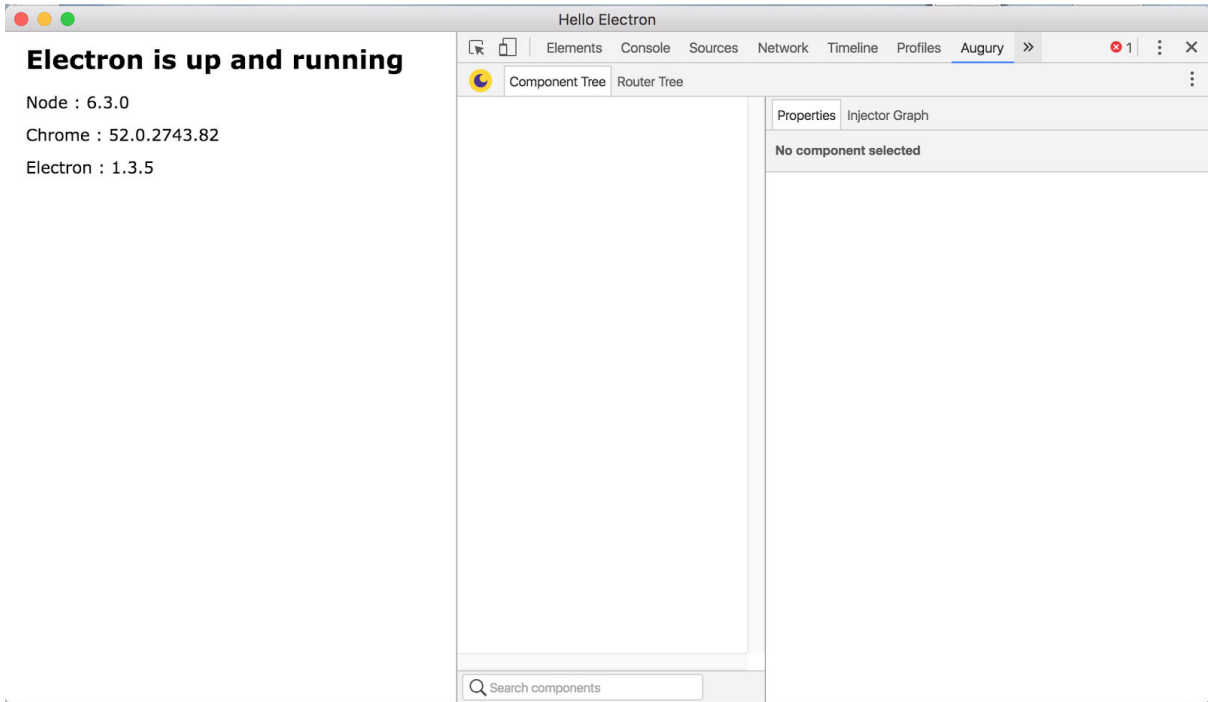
Hello Electron

Electron is up and running

Node : 6.3.0

Chrome : 52.0.2743.82

Electron : 1.3.5

Elements Console Sources Network Timeline Profiles Augury »

1

Component Tree Router Tree

Properties Injector Graph

No component selected

Search components